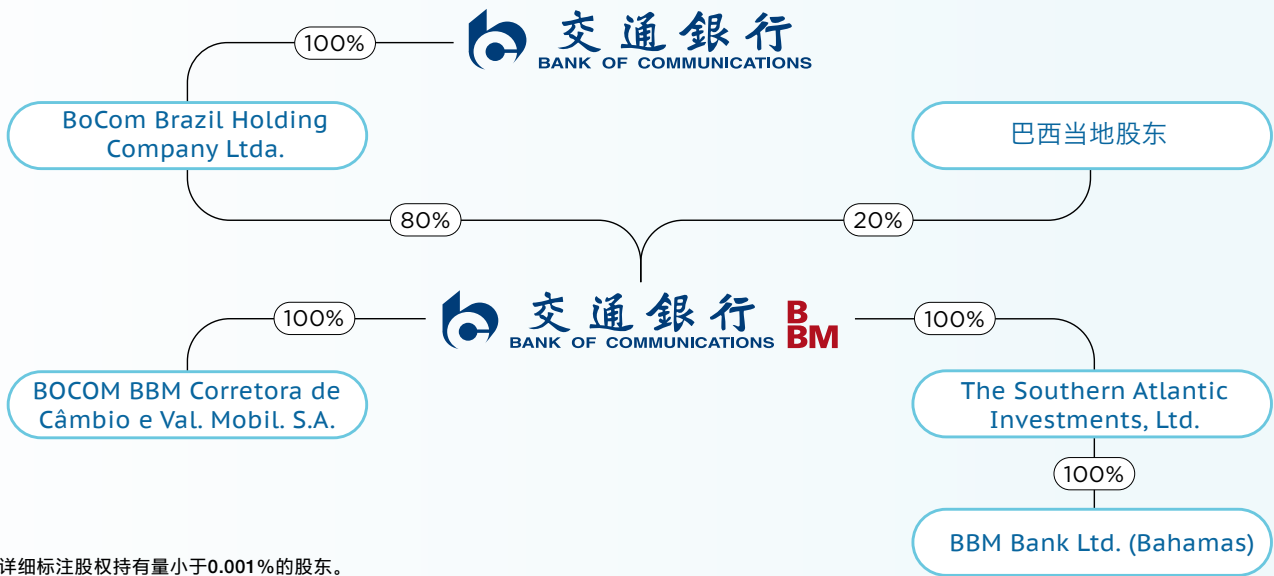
交通銀行
BANK OF COMMUNICATIONS

100%

BoCom Brazil Holding Company Ltda.

巴西当地股东

80%

20%

交通銀行
BANK OF COMMUNICATIONS
BBM

100%

100%

BOCOM BBM Corretora de Câmbio e Val. Mobil. S.A.

The Southern Atlantic Investments, Ltd.

100%

BBM Bank Ltd. (Bahamas)

详细标注股权持有量小于0.001%的股东。